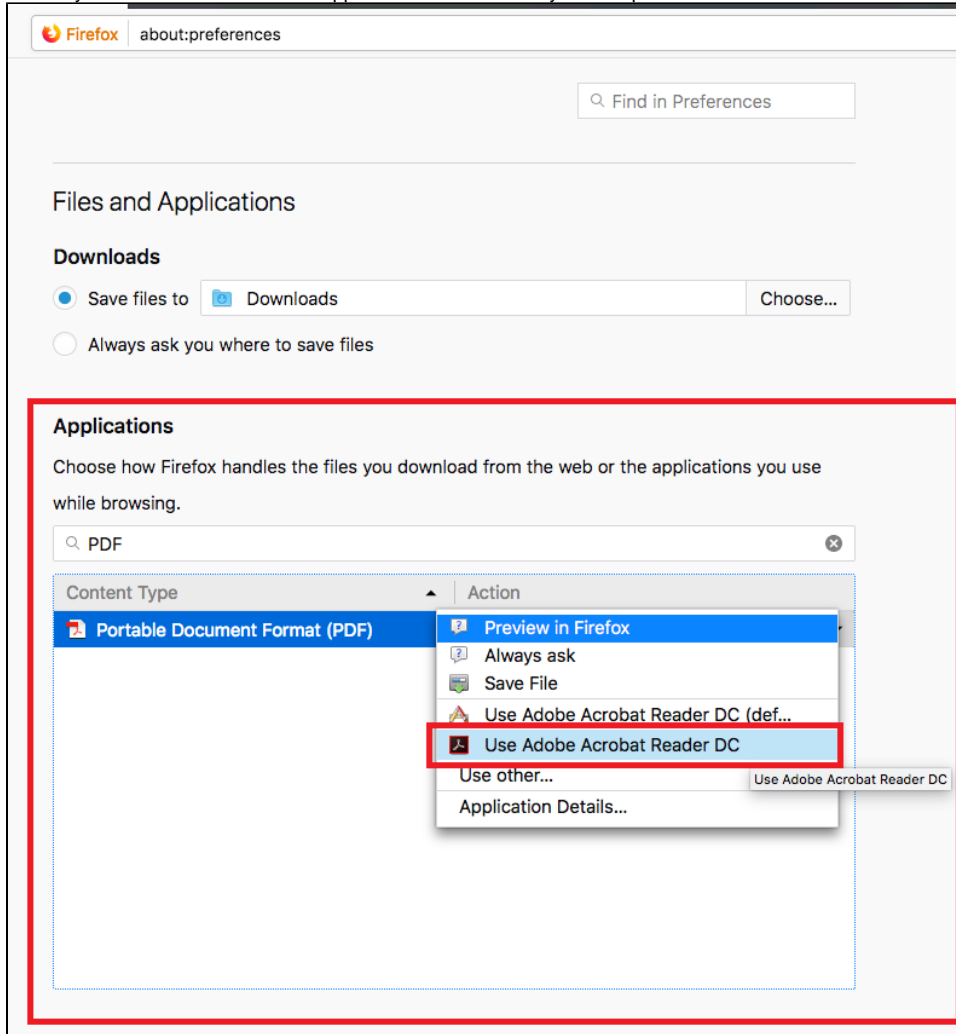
Firefox about:preferences

Find in Preferences

Files and Applications

Downloads

Save files to Downloads Choose...

Always ask you where to save files

Applications

Choose how Firefox handles the files you download from the web or the applications you use while browsing.

PDF

| Content Type | Action |
|---|---|
| Portable Document Format (PDF) | Preview in Firefox |

Preview in Firefox
Always ask
Save File
Use Adobe Acrobat Reader DC (def...
Use Adobe Acrobat Reader DC
Use other...
Application Details...

Use Adobe Acrobat Reader DC